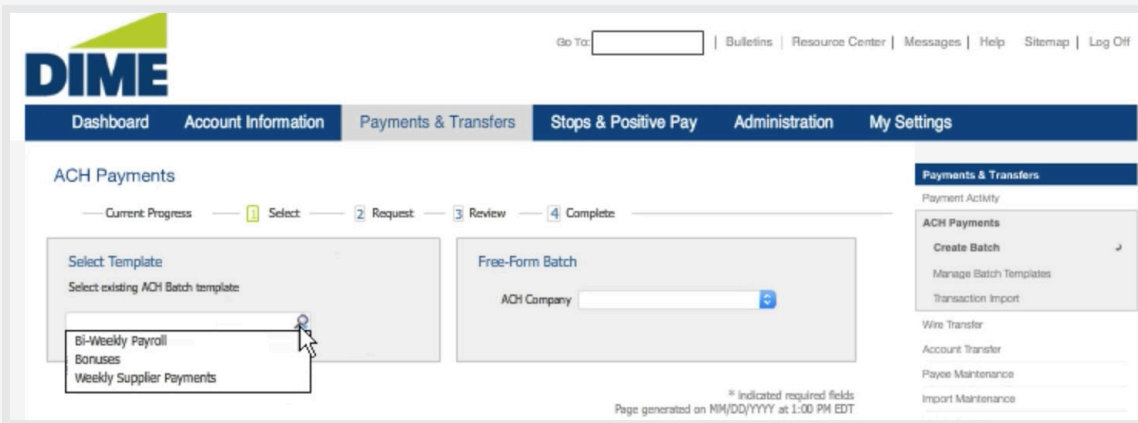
DIME

Go To: | Bulletins | Resource Center | Messages | Help Sitemap | Log Off

Dashboard Account Information Payments & Transfers Stops & Positive Pay Administration My Settings

ACH Payments

Current Progress 1 Select 2 Request 3 Review 4 Complete

Select Template
Select existing ACH Batch template

Bi-Weekly Payroll
Bonuses
Weekly Supplier Payments

Free-Form Batch
ACH Company

* indicated required fields
Page generated on MM/DD/YYYY at 1:00 PM EDT

Payments & Transfers
Payment Activity
ACH Payments
Create Batch
Manage Batch Templates
Transaction Import
Wire Transfer
Account Transfer
Payee Maintenance
Import Maintenance